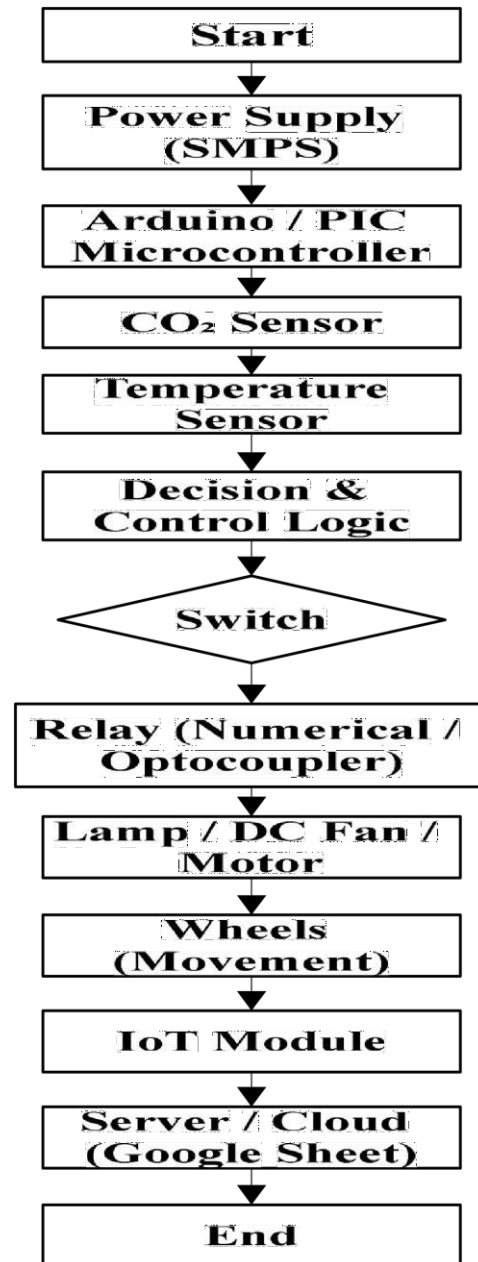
Start

Power Supply (SMPS)

Arduino / PIC Microcontroller

$CO_2$ Sensor

Temperature Sensor

Decision & Control Logic

Switch

Relay (Numerical / Optocoupler)

Lamp / DC Fan / Motor

Wheels (Movement)

IoT Module

Server / Cloud (Google Sheet)

End